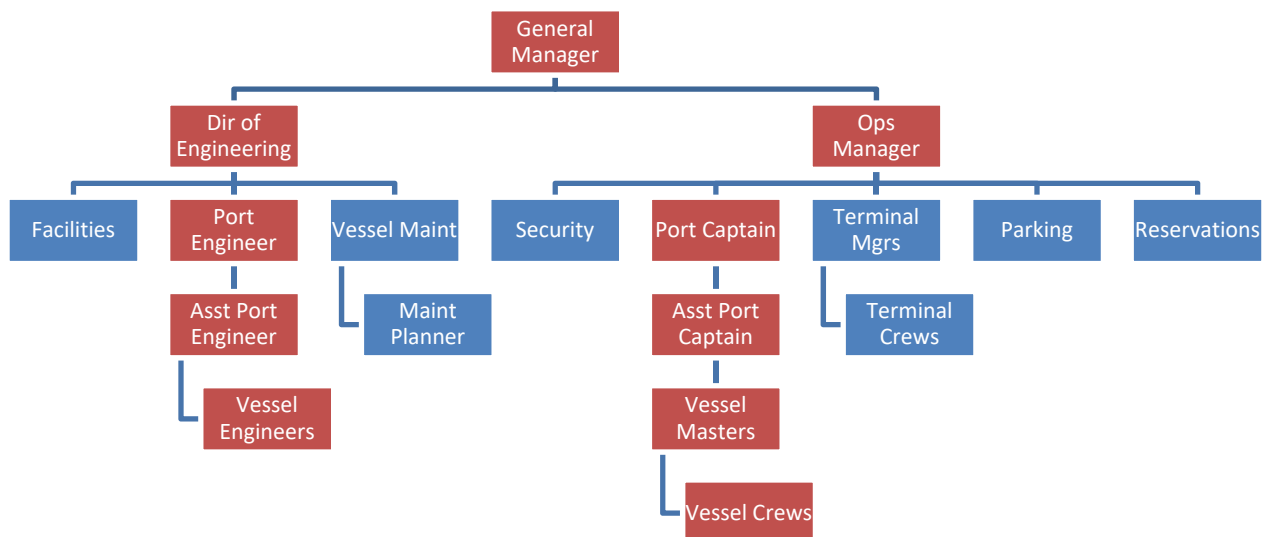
General Manager

Dir of Engineering

Ops Manager

Facilities

Port Engineer

Vessel Maint

Security

Port Captain

Terminal Mgrs

Parking

Reservations

Asst Port Engineer

Maint Planner

Asst Port Captain

Terminal Crews

Vessel Engineers

Vessel Masters

Vessel Crews